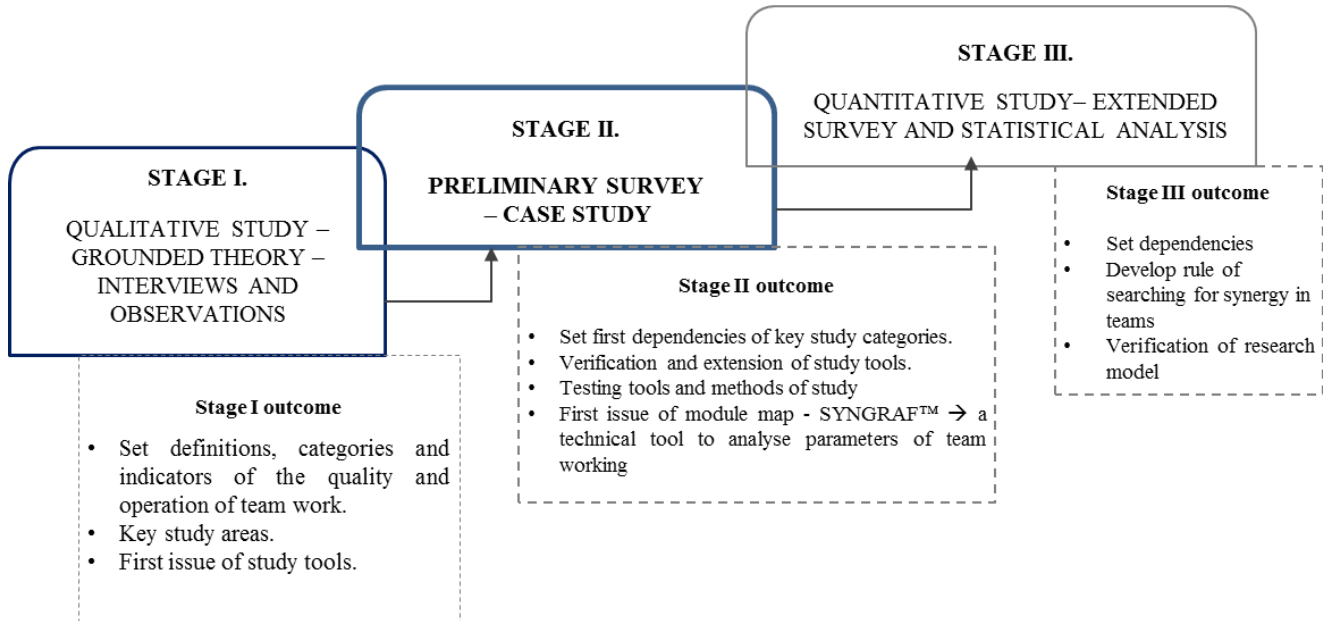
STAGE I.

QUALITATIVE STUDY – GROUNDED THEORY – INTERVIEWS AND OBSERVATIONS

Stage I outcome

• Set definitions, categories and indicators of the quality and operation of team work.
• Key study areas.
• First issue of study tools.

STAGE II.

PRELIMINARY SURVEY – CASE STUDY

Stage II outcome

• Set first dependencies of key study categories.
• Verification and extension of study tools.
• Testing tools and methods of study
• First issue of module map - SYNGRAF™ → a technical tool to analyse parameters of team working

STAGE III.

QUANTITATIVE STUDY– EXTENDED SURVEY AND STATISTICAL ANALYSIS

Stage III outcome

• Set dependencies
• Develop rule of searching for synergy in teams
• Verification of research model